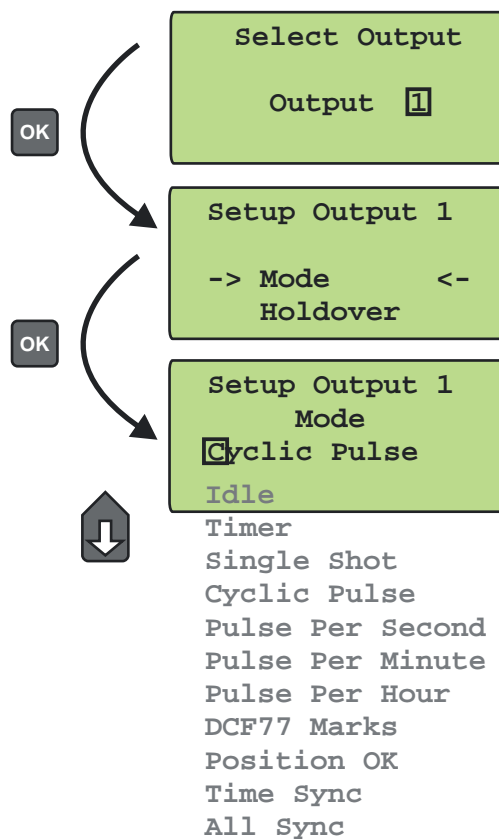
Select Output

Output 1

OK

Setup Output 1

-> Mode <-
Holdover

OK

Setup Output 1
Mode
Cyclic Pulse

Idle
Timer
Single Shot
Cyclic Pulse
Pulse Per Second
Pulse Per Minute
Pulse Per Hour
DCF77 Marks
Position OK
Time Sync
All Sync